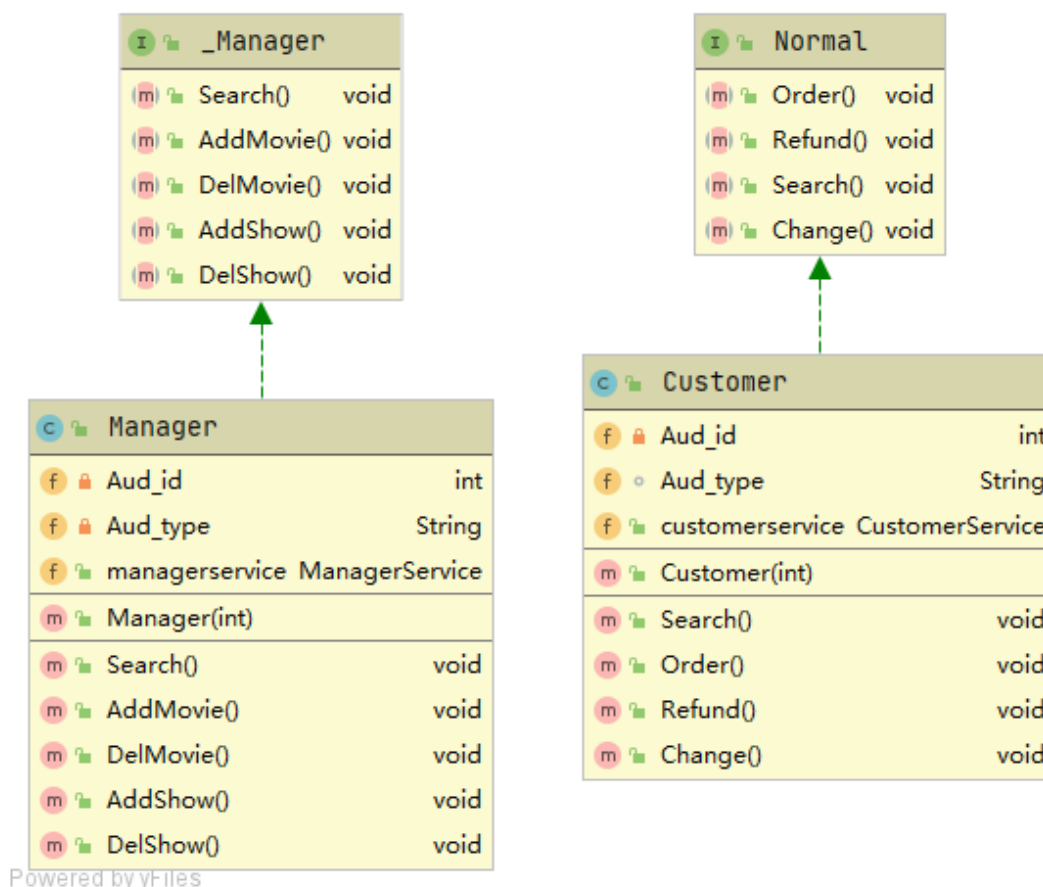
I _Manager
m Search() void
m AddMovie() void
m DelMovie() void
m AddShow() void
m DelShow() void

I Normal
m Order() void
m Refund() void
m Search() void
m Change() void

C Manager
f Aud_id int
f Aud_type String
f managerservice ManagerService
m Manager(int)
m Search() void
m AddMovie() void
m DelMovie() void
m AddShow() void
m DelShow() void

C Customer
f Aud_id int
f Aud_type String
f customerservice CustomerService
m Customer(int)
m Search() void
m Order() void
m Refund() void
m Change() void

Powered by yFiles